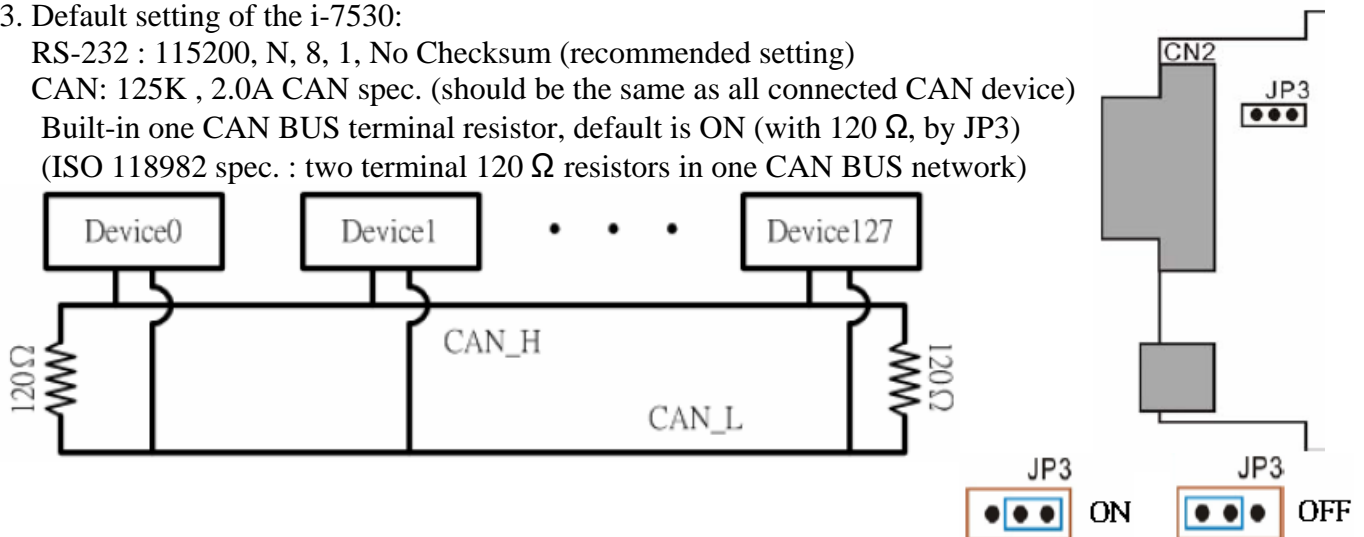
3. Default setting of the i-7530:
RS-232 : 115200, N, 8, 1, No Checksum (recommended setting)
CAN: 125K , 2.0A CAN spec. (should be the same as all connected CAN device)
Built-in one CAN BUS terminal resistor, default is ON (with 120 Ω, by JP3)
(ISO 118982 spec. : two terminal 120 Ω resistors in one CAN BUS network)

CN2
JP3

Device0
Device1
Device127
120Ω
CAN_H
120Ω
CAN_L

JP3
ON
JP3
OFF